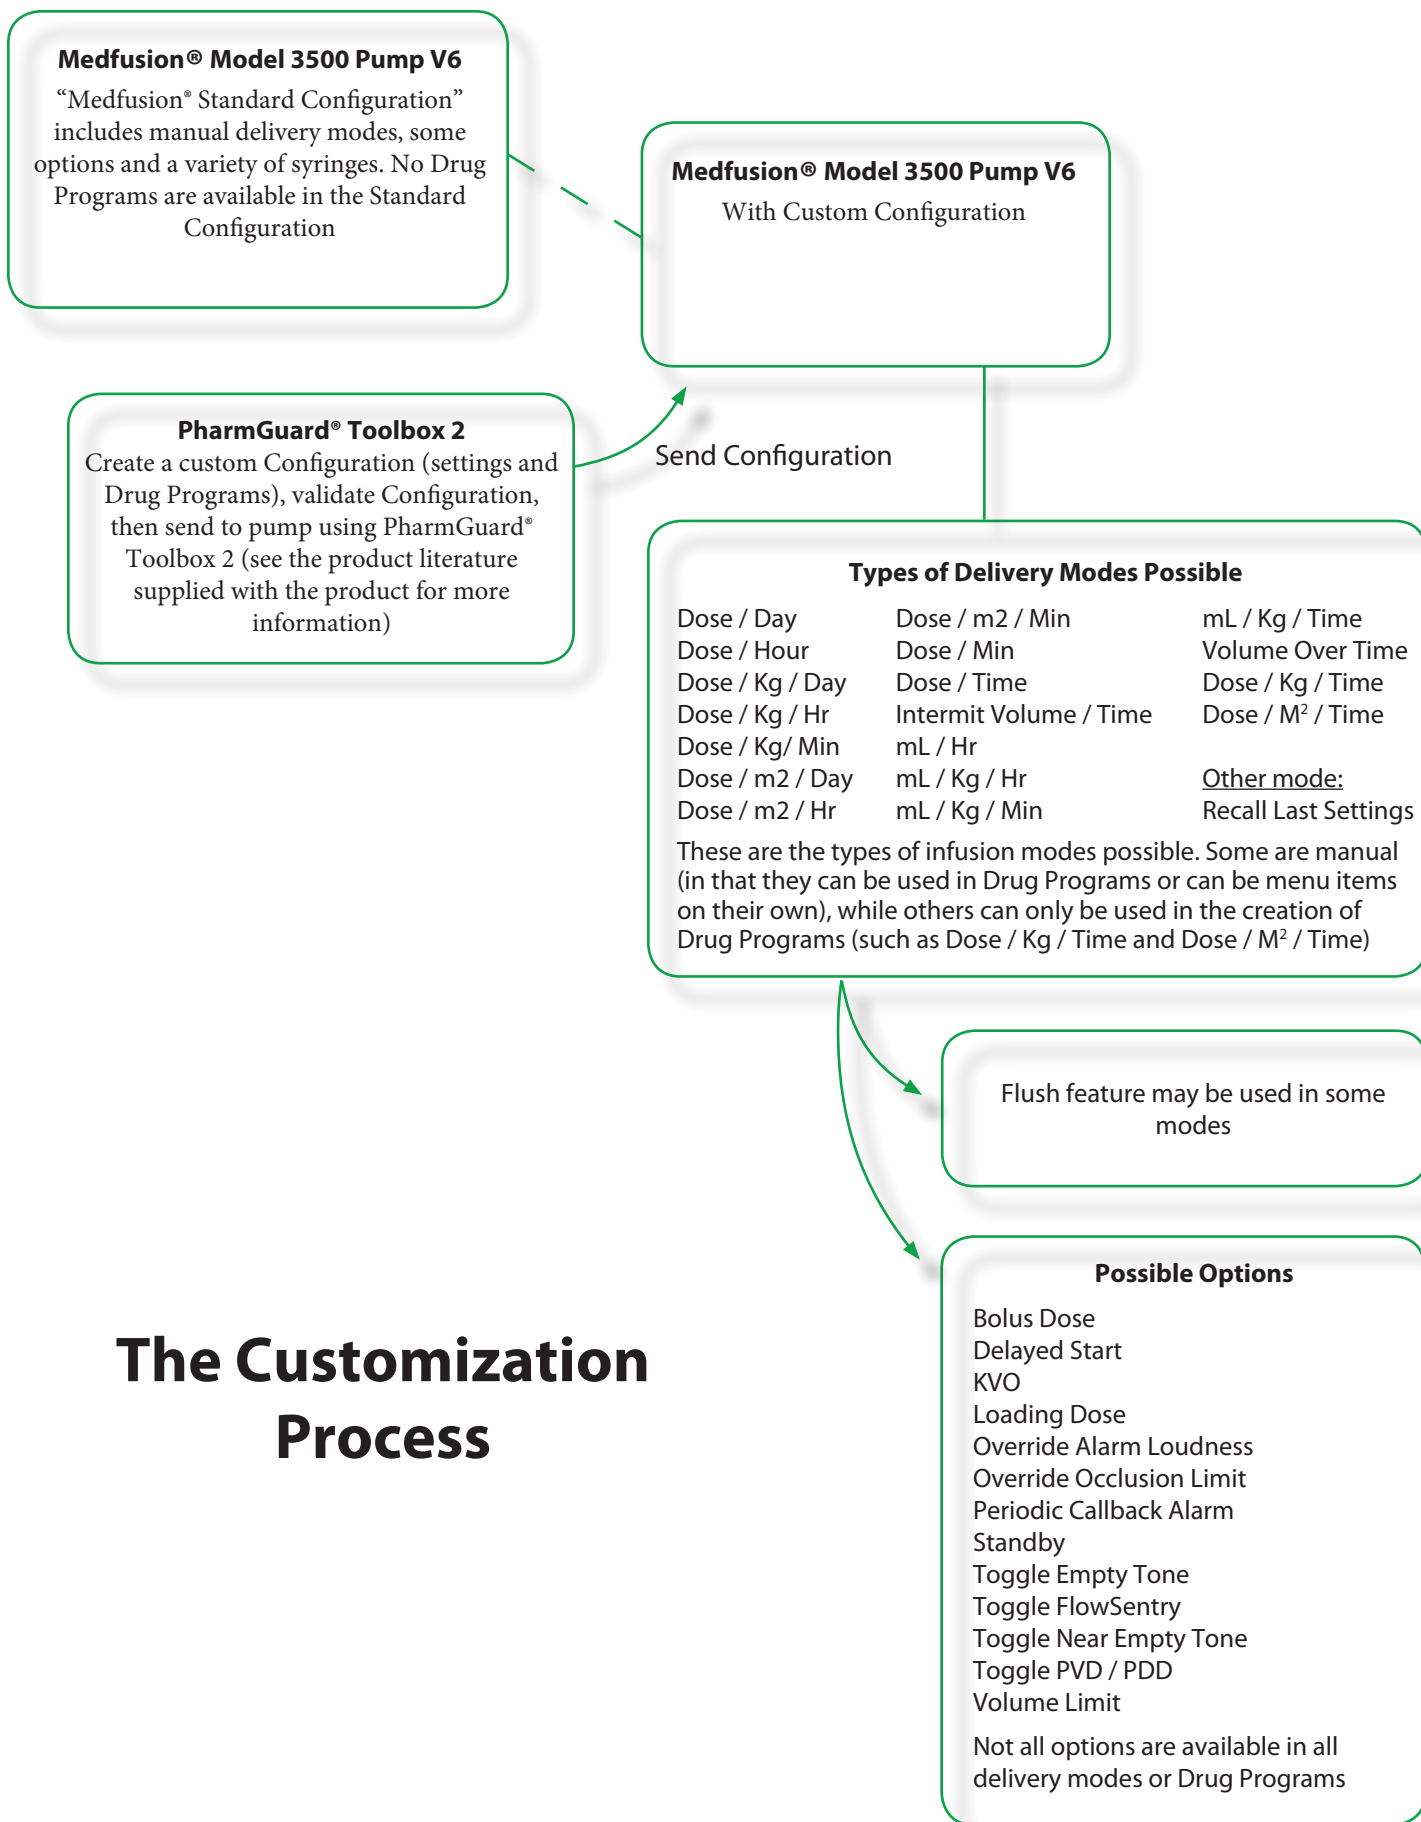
Medfusion® Model 3500 Pump V6

"Medfusion® Standard Configuration" includes manual delivery modes, some options and a variety of syringes. No Drug Programs are available in the Standard Configuration

Medfusion® Model 3500 Pump V6

With Custom Configuration

PharmGuard® Toolbox 2

Create a custom Configuration (settings and Drug Programs), validate Configuration, then send to pump using PharmGuard® Toolbox 2 (see the product literature supplied with the product for more information)

Send Configuration

Types of Delivery Modes Possible

Dose / Day
Dose / Hour
Dose / Kg / Day
Dose / Kg / Hr
Dose / Kg/ Min
Dose / m2 / Day
Dose / m2 / Hr

Dose / m2 / Min
Dose / Min
Dose / Time
Intermit Volume / Time
mL / Hr
mL / Kg / Hr
mL / Kg / Min

mL / Kg / Time
Volume Over Time
Dose / Kg / Time
Dose / M$^2$ / Time

Other mode:
Recall Last Settings

These are the types of infusion modes possible. Some are manual (in that they can be used in Drug Programs or can be menu items on their own), while others can only be used in the creation of Drug Programs (such as Dose / Kg / Time and Dose / M$^2$ / Time)

Flush feature may be used in some modes

Possible Options

Bolus Dose
Delayed Start
KVO
Loading Dose
Override Alarm Loudness
Override Occlusion Limit
Periodic Callback Alarm
Standby
Toggle Empty Tone
Toggle FlowSentry
Toggle Near Empty Tone
Toggle PVD / PDD
Volume Limit

Not all options are available in all delivery modes or Drug Programs

The Customization Process